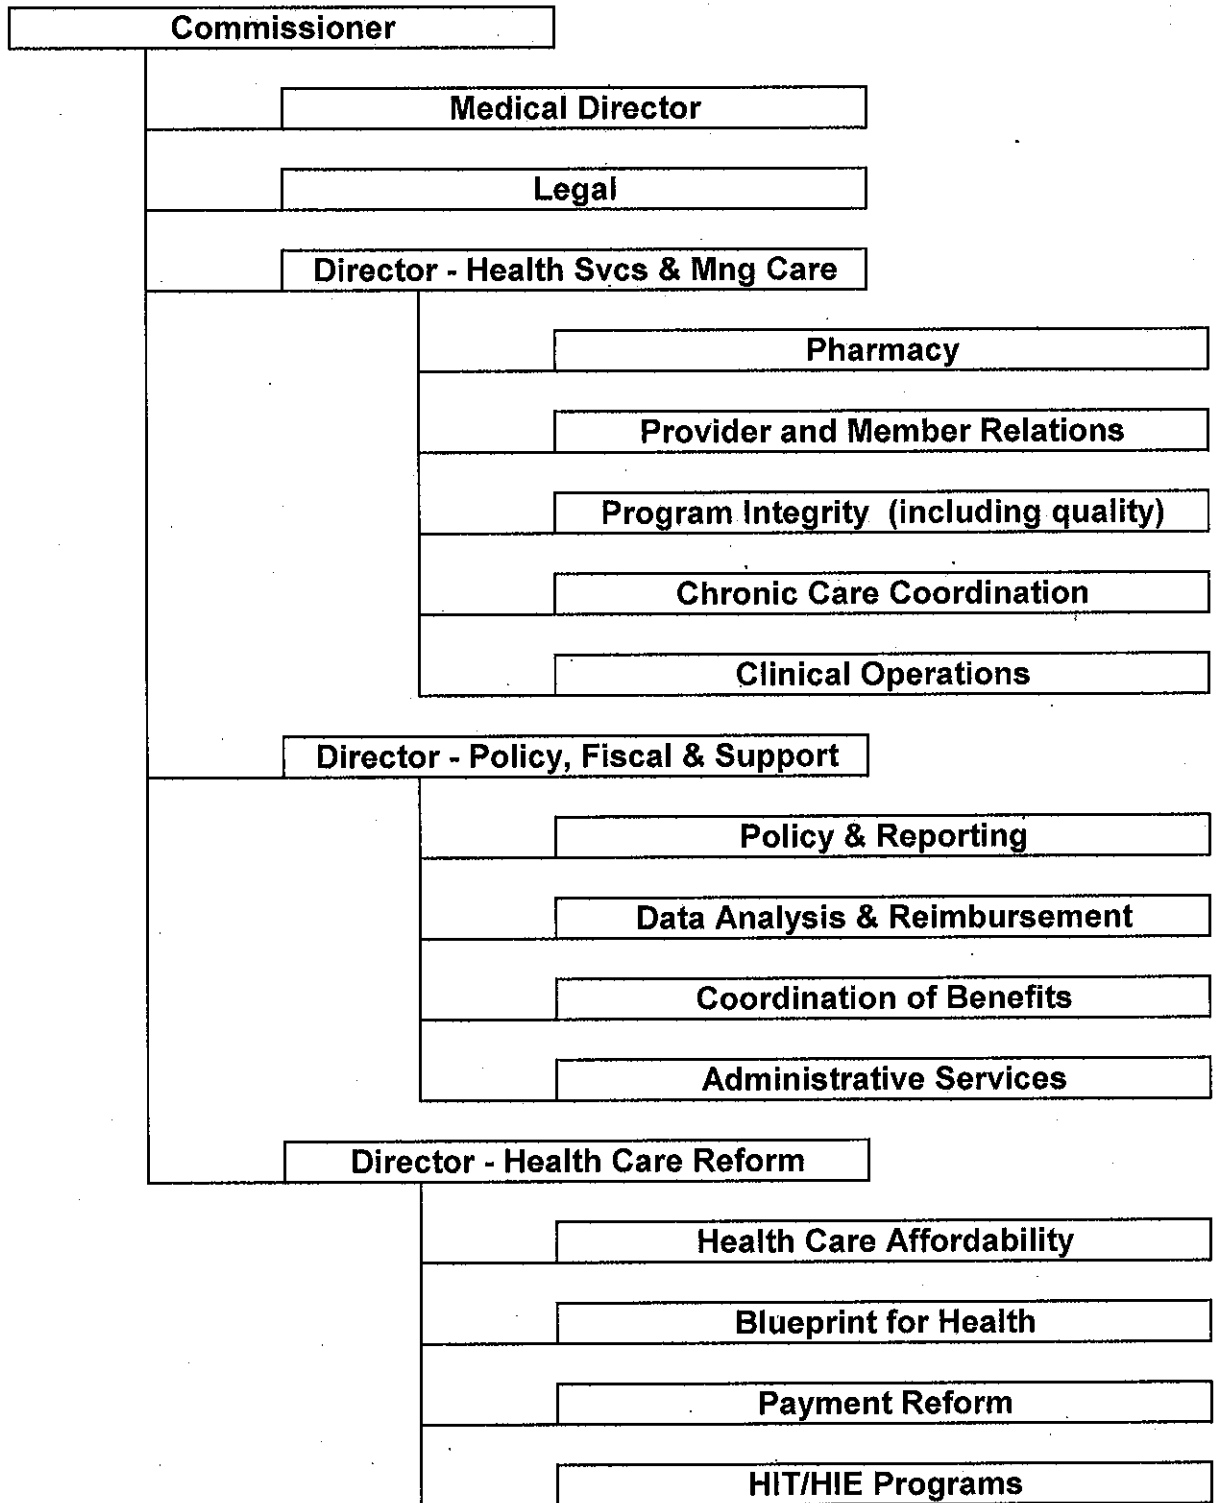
Commissioner

Medical Director

Legal

Director - Health Svcs & Mng Care

Pharmacy

Provider and Member Relations

Program Integrity (including quality)

Chronic Care Coordination

Clinical Operations

Director - Policy, Fiscal & Support

Policy & Reporting

Data Analysis & Reimbursement

Coordination of Benefits

Administrative Services

Director - Health Care Reform

Health Care Affordability

Blueprint for Health

Payment Reform

HIT/HIE Programs